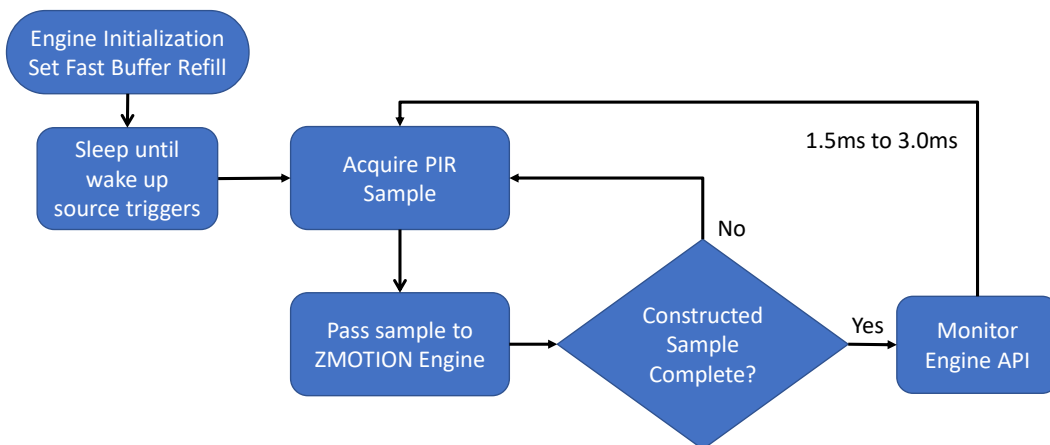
Engine Initialization
Set Fast Buffer Refill

Sleep until wake up source triggers

Acquire PIR Sample

1.5ms to 3.0ms

No

Pass sample to ZMOTION Engine

Constructed Sample Complete?

Yes

Monitor Engine API